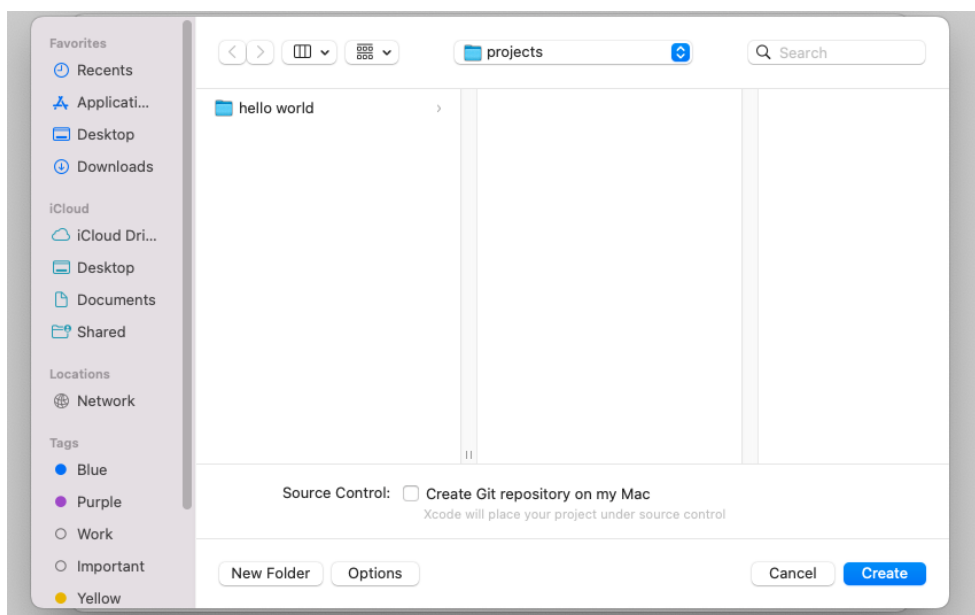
Favorites
Recents
Applicati...
Desktop
Downloads
iCloud
iCloud Dri...
Desktop
Documents
Shared
Locations
Network
Tags
Blue
Purple
Work
Important
Yellow

projects

Search

hello world

Source Control: Create Git repository on my Mac
Xcode will place your project under source control

New Folder
Options
Cancel
Create